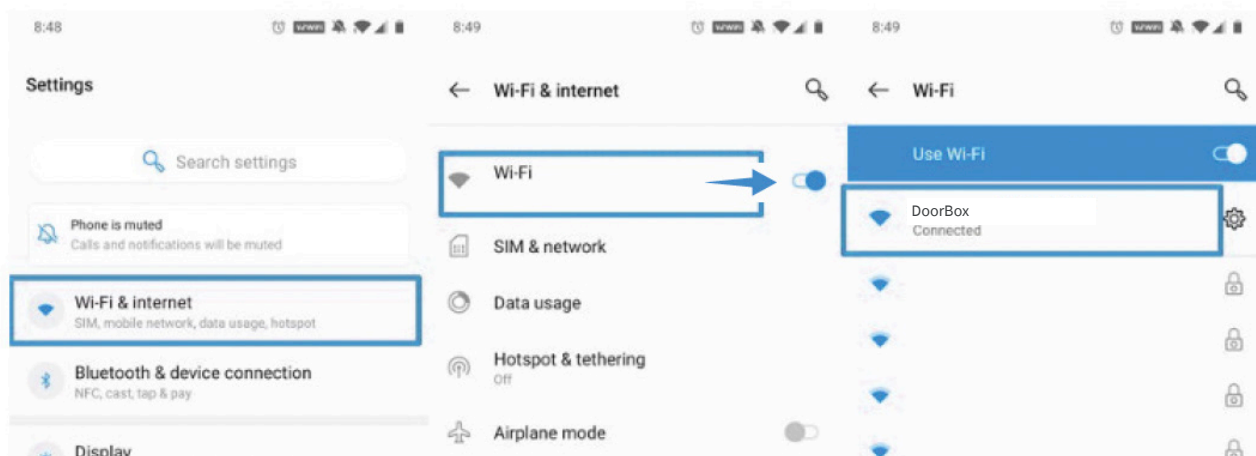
8:48

Settings

Search settings

Phone is muted
Calls and notifications will be muted

Wi-Fi & internet
SIM, mobile network, data usage, hotspot

Bluetooth & device connection
NFC, cast, tap & pay

Display

8:49

Wi-Fi & internet

Wi-Fi

SIM & network

Data usage

Hotspot & tethering
Off

Airplane mode

8:49

Wi-Fi

Use Wi-Fi

DoorBox
Connected